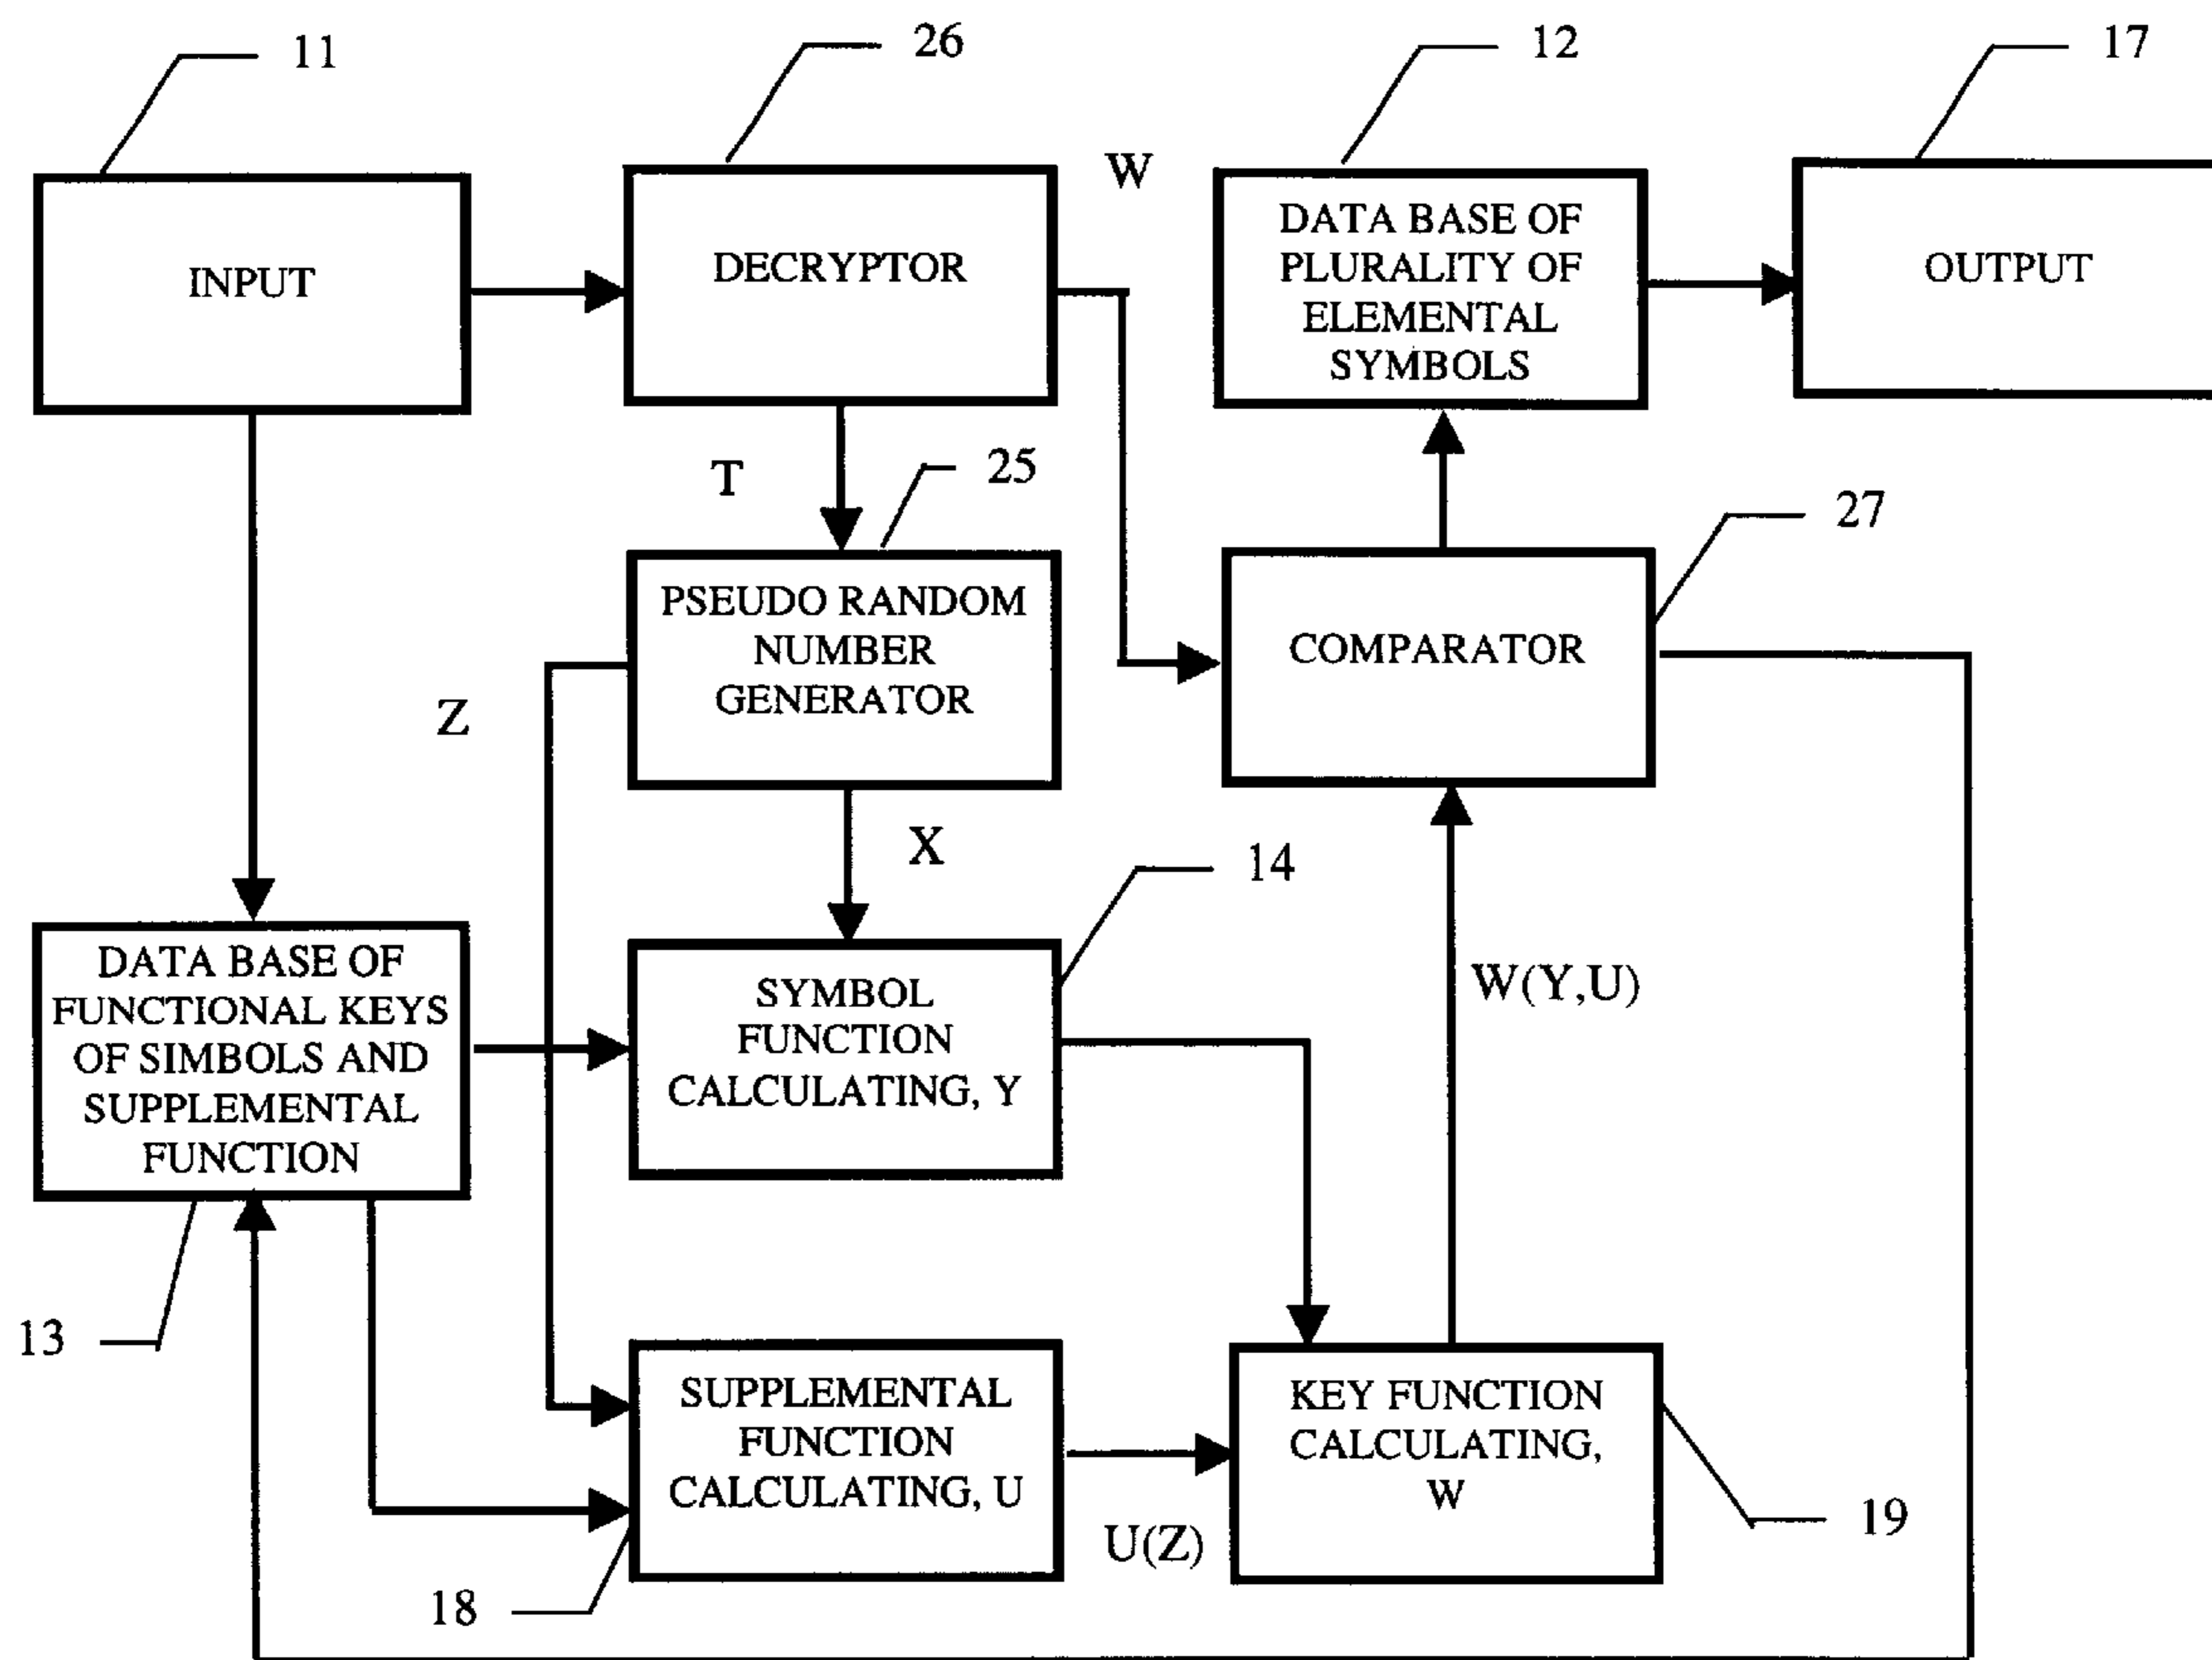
11

26

12

17

INPUT

DECRYPTOR

W

DATA BASE OF PLURALITY OF ELEMENTAL SYMBOLS

OUTPUT

T

25

27

PSEUDO RANDOM NUMBER GENERATOR

COMPARATOR

Z

X

14

W(Y,U)

DATA BASE OF FUNCTIONAL KEYS OF SIMBOLS AND SUPPLEMENTAL FUNCTION

SYMBOL FUNCTION CALCULATING, Y

13

SUPPLEMENTAL FUNCTION CALCULATING, U

KEY FUNCTION CALCULATING, W

19

U(Z)

18